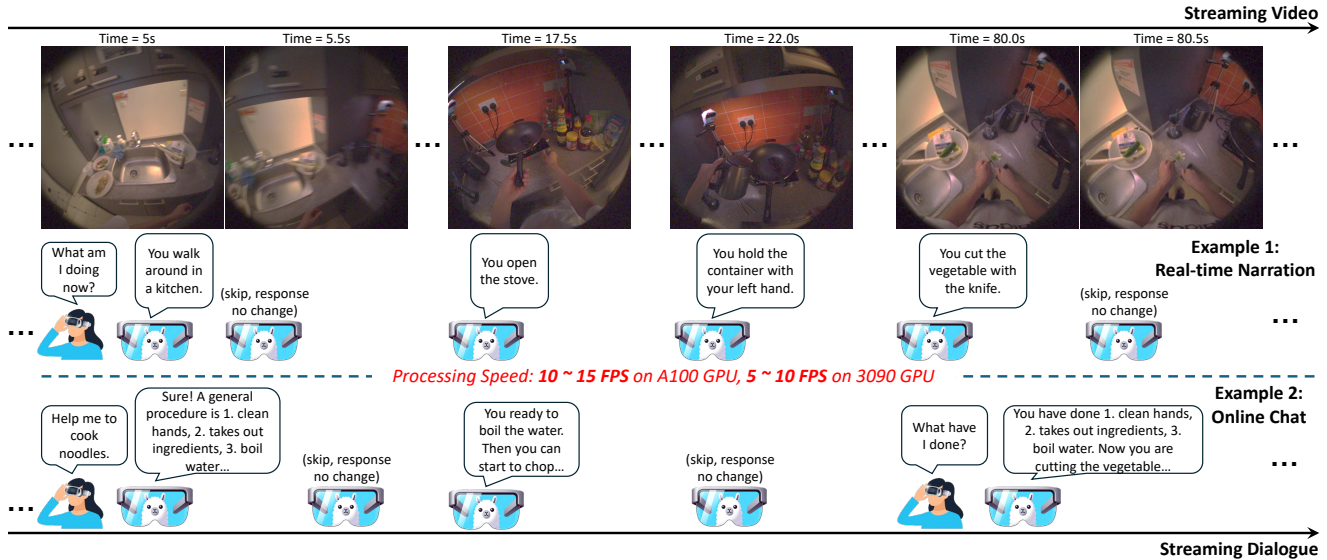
Streaming Video

Time = 5s
Time = 5.5s
Time = 17.5s
Time = 22.0s
Time = 80.0s
Time = 80.5s

...
...
...
...
...

What am I doing now?

You walk around in a kitchen.

(skip, response no change)

You open the stove.

You hold the container with your left hand.

You cut the vegetable with the knife.

(skip, response no change)

Example 1: Real-time Narration

...

...

Processing Speed: 10 ~ 15 FPS on A100 GPU, 5 ~ 10 FPS on 3090 GPU

Example 2: Online Chat

Help me to cook noodles.

Sure! A general procedure is 1. clean hands, 2. takes out ingredients, 3. boil water...

(skip, response no change)

You ready to boil the water. Then you can start to chop...

(skip, response no change)

What have I done?

You have done 1. clean hands, 2. takes out ingredients, 3. boil water. Now you are cutting the vegetable...

...

...

Streaming Dialogue